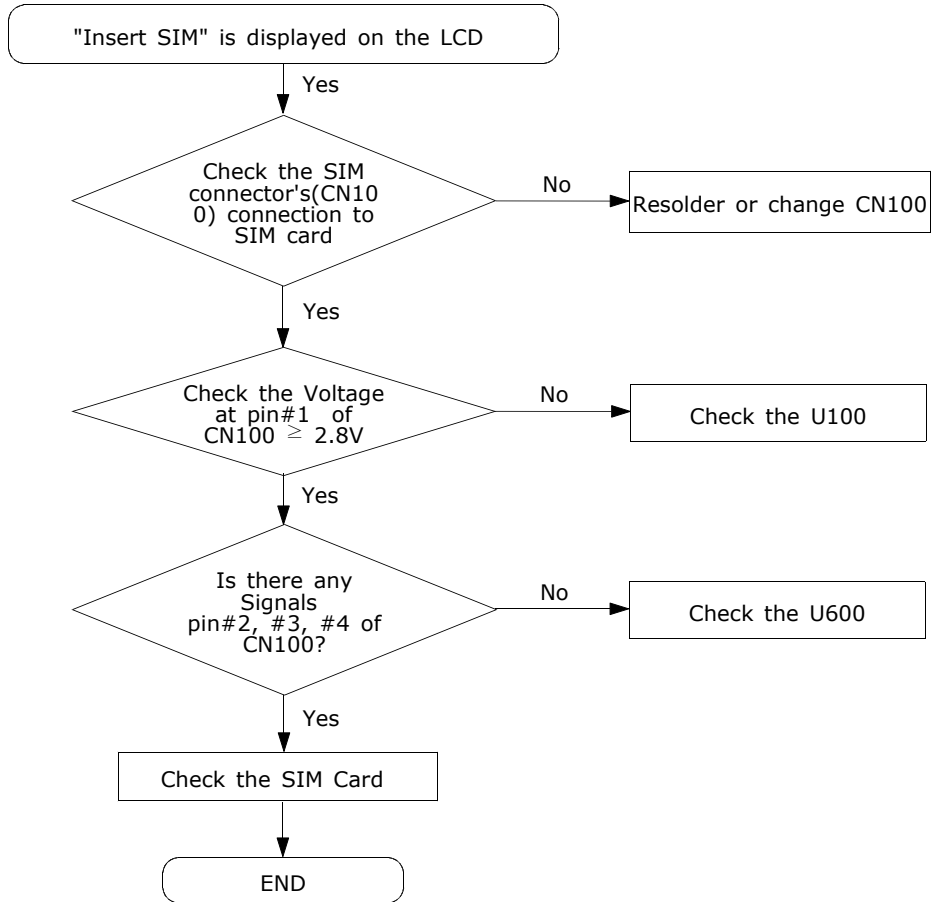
"Insert SIM" is displayed on the LCD

Yes

Check the SIM connector's(CN100) connection to SIM card

No

Resolder or change CN100

Yes

Check the Voltage at pin#1 of CN100 $\geq$ 2.8V

No

Check the U100

Yes

Is there any Signals pin#2, #3, #4 of CN100?

No

Check the U600

Yes

Check the SIM Card

END